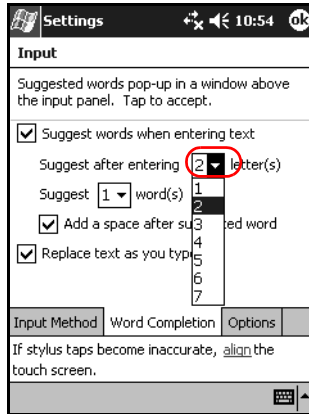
Settings 10:54 ok

Input

Suggested words pop-up in a window above the input panel. Tap to accept.

Suggest words when entering text

Suggest after entering 2 letter(s)

Suggest 1 word(s)

Add a space after su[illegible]ted word

Replace text as you typ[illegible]

1
2
3
4
5
6
7

Input Method | Word Completion | Options

If stylus taps become inaccurate, align the touch screen.